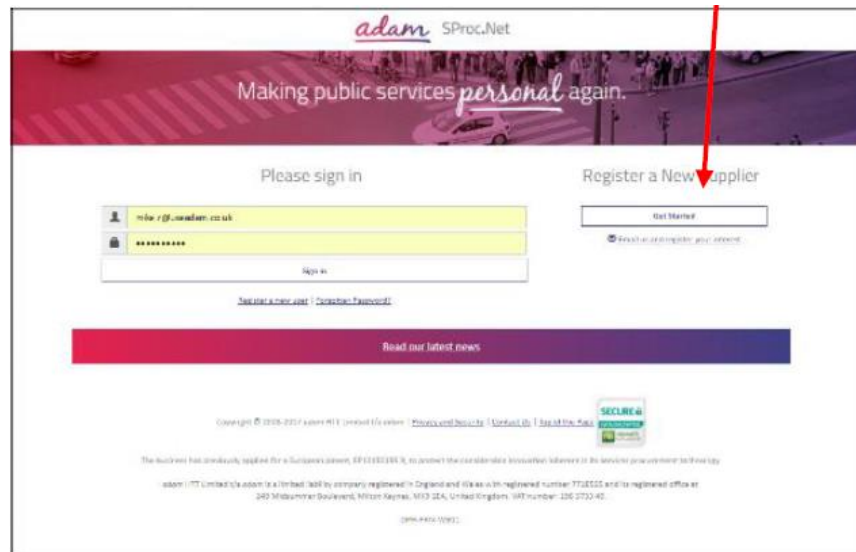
adam SProc.Net

Making public services personal again.

Please sign in

mike.r@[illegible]adam.co.uk

••••••••••

Sign in

Register a new user | Forgotten Password?

Register a New Supplier

Get Started

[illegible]

Read our latest news

Copyright © 2008-2017 adam HTT Limited t/a adam | Privacy and Security | Contact Us | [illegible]

SECURE

The business has previously applied for a European patent, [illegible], to protect the considerable innovation inherent in its services procurement technology.

adam HTT Limited t/a adam is a limited liability company registered in England and Wales with registered number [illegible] and its registered office at 240 Midsummer Boulevard, Milton Keynes, MK9 1EA, United Kingdom. VAT number: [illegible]

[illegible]